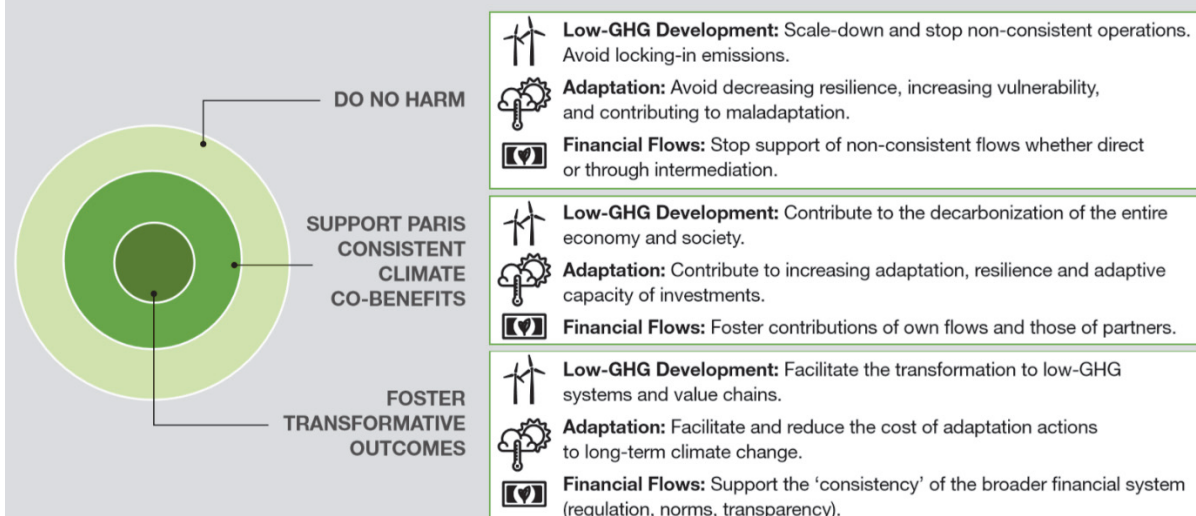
DO NO HARM

SUPPORT PARIS CONSISTENT CLIMATE CO-BENEFITS

FOSTER TRANSFORMATIVE OUTCOMES

Low-GHG Development: Scale-down and stop non-consistent operations. Avoid locking-in emissions.

Adaptation: Avoid decreasing resilience, increasing vulnerability, and contributing to maladaptation.

Financial Flows: Stop support of non-consistent flows whether direct or through intermediation.

Low-GHG Development: Contribute to the decarbonization of the entire economy and society.

Adaptation: Contribute to increasing adaptation, resilience and adaptive capacity of investments.

Financial Flows: Foster contributions of own flows and those of partners.

Low-GHG Development: Facilitate the transformation to low-GHG systems and value chains.

Adaptation: Facilitate and reduce the cost of adaptation actions to long-term climate change.

Financial Flows: Support the ‘consistency’ of the broader financial system (regulation, norms, transparency).